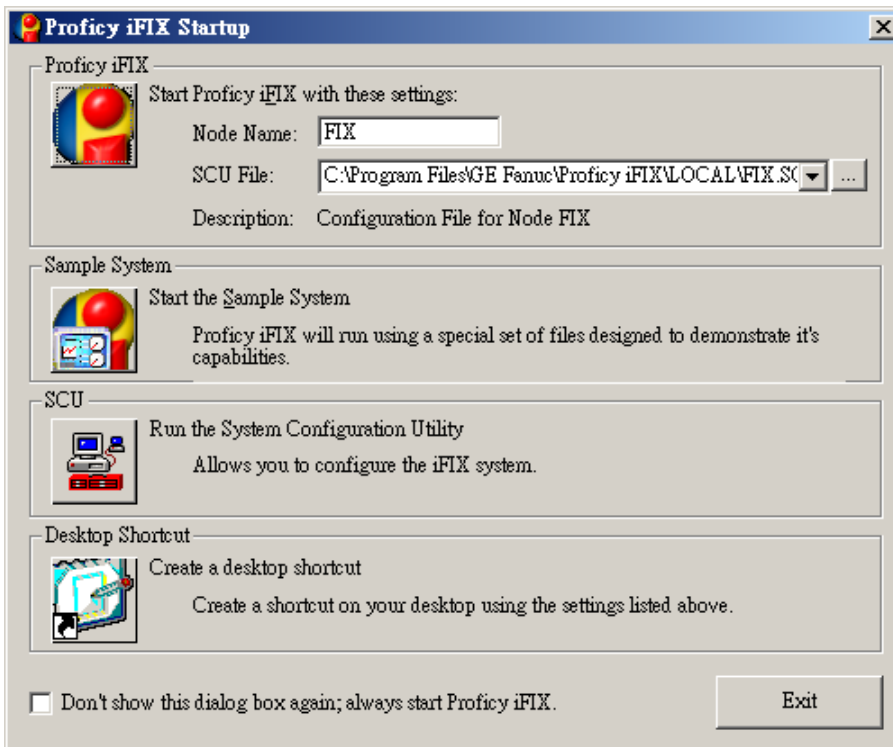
Proficy iFIX Startup

Proficy iFIX

Start Proficy iFIX with these settings:

Node Name: FIX

SCU File: C:\Program Files\GE Fanuc\Proficy iFIX\LOCAL\FIX.S( ...

Description: Configuration File for Node FIX

Sample System

Start the Sample System

Proficy iFIX will run using a special set of files designed to demonstrate it's capabilities.

SCU

Run the System Configuration Utility

Allows you to configure the iFIX system.

Desktop Shortcut

Create a desktop shortcut

Create a shortcut on your desktop using the settings listed above.

Don't show this dialog box again; always start Proficy iFIX.

Exit